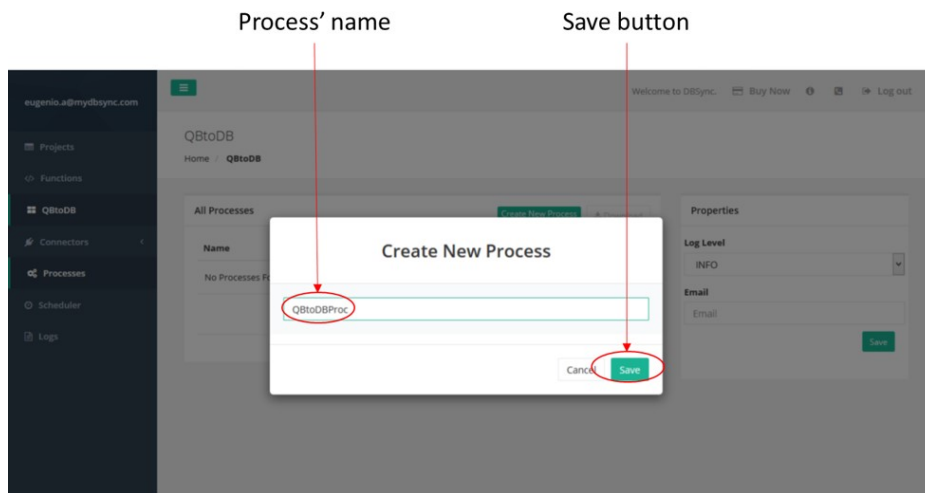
Process' name

Save button

eugenio.a@mydbsync.com

Projects

Functions

QBtoDB

Connectors

Processes

Scheduler

Logs

Welcome to DBSync. Buy Now Log out

QBtoDB

Home / QBtoDB

All Processes

Create New Process

Name

No Processes F

Properties

Log Level

INFO

Email

Email

Save

Create New Process

QBtoDBProc

Cancel Save